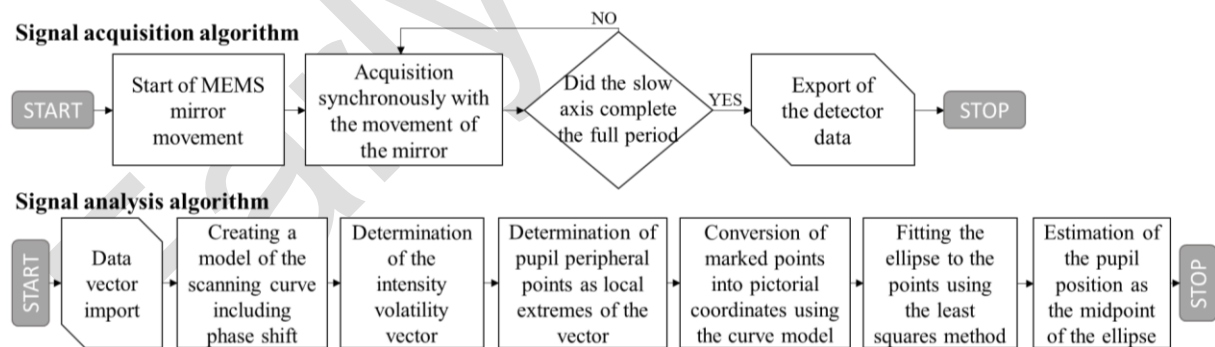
Signal acquisition algorithm

START

Start of MEMS mirror movement

Acquisition synchronously with the movement of the mirror

NO

Did the slow axis complete the full period

YES

Export of the detector data

STOP

Signal analysis algorithm

START

Data vector import

Creating a model of the scanning curve including phase shift

Determination of the intensity volatility vector

Determination of pupil peripheral points as local extremes of the vector

Conversion of marked points into pictorial coordinates using the curve model

Fitting the ellipse to the points using the least squares method

Estimation of the pupil position as the midpoint of the ellipse

STOP